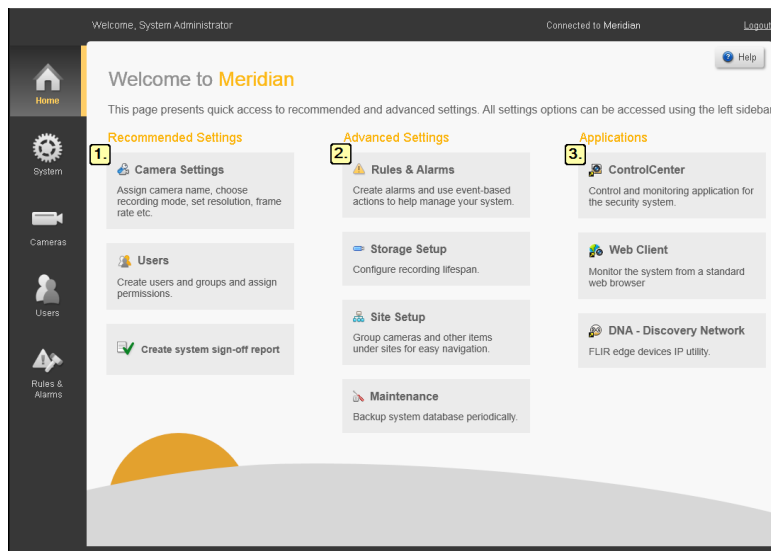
Welcome, System Administrator

Connected to Meridian

Logout

Home

System

Cameras

Users

Rules & Alarms

Help

Welcome to Meridian

This page presents quick access to recommended and advanced settings. All settings options can be accessed using the left sideba

Recommended Settings

1.

Camera Settings

Assign camera name, choose recording mode, set resolution, frame rate etc.

Users

Create users and groups and assign permissions.

Create system sign-off report

Advanced Settings

2.

Rules & Alarms

Create alarms and use event-based actions to help manage your system.

Storage Setup

Configure recording lifespan.

Site Setup

Group cameras and other items under sites for easy navigation.

Maintenance

Backup system database periodically.

Applications

3.

ControlCenter

Control and monitoring application for the security system.

Web Client

Monitor the system from a standard web browser

DNA - Discovery Network

FLIR edge devices IP utility.